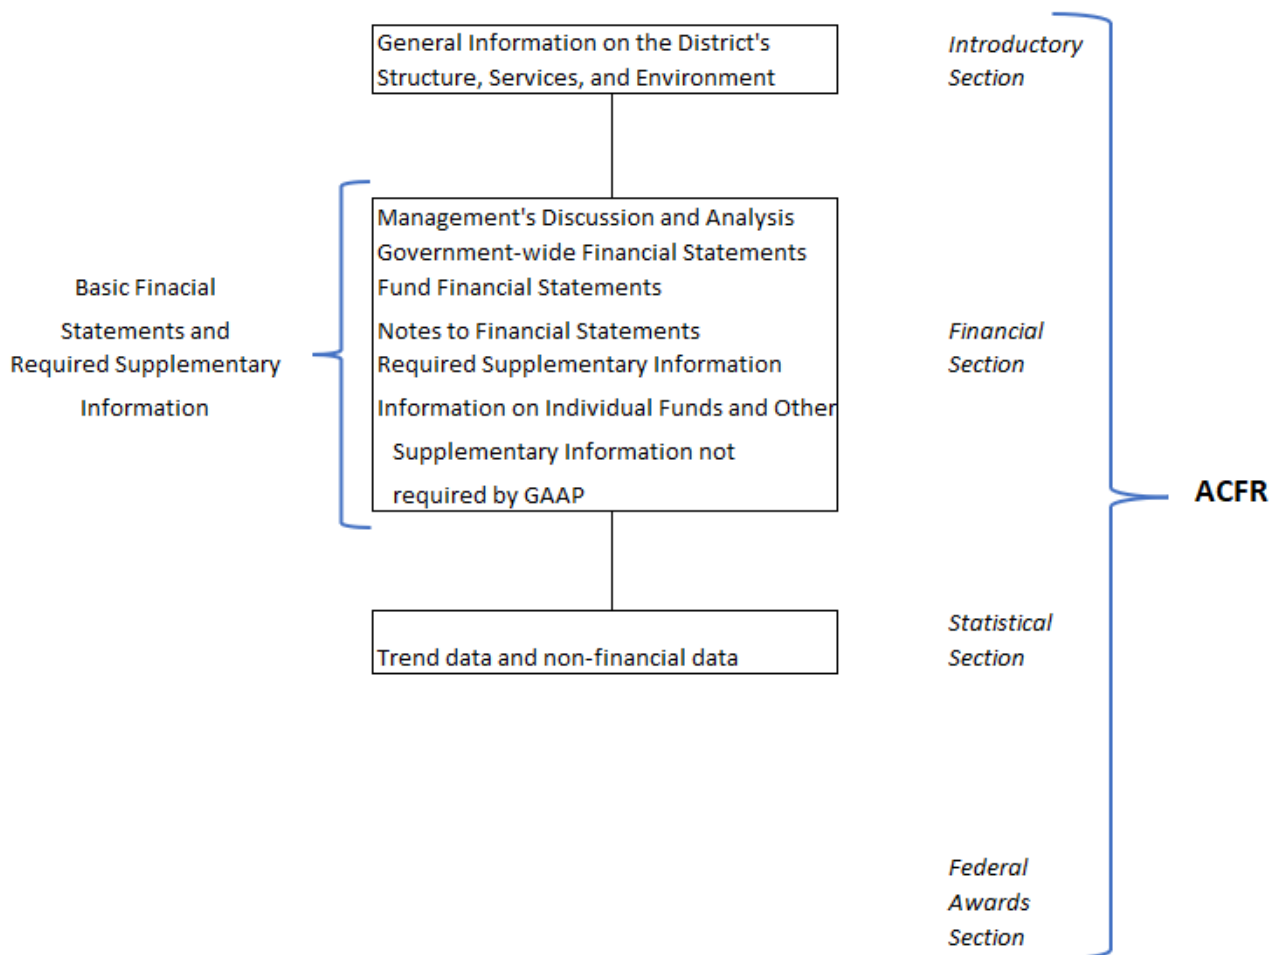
General Information on the District's Structure, Services, and Environment

Introductory Section

Basic Finacial Statements and Required Supplementary Information

Management's Discussion and Analysis
Government-wide Financial Statements
Fund Financial Statements
Notes to Financial Statements
Required Supplementary Information
Information on Individual Funds and Other Supplementary Information not required by GAAP

Financial Section

ACFR

Trend data and non-financial data

Statistical Section

Federal Awards Section